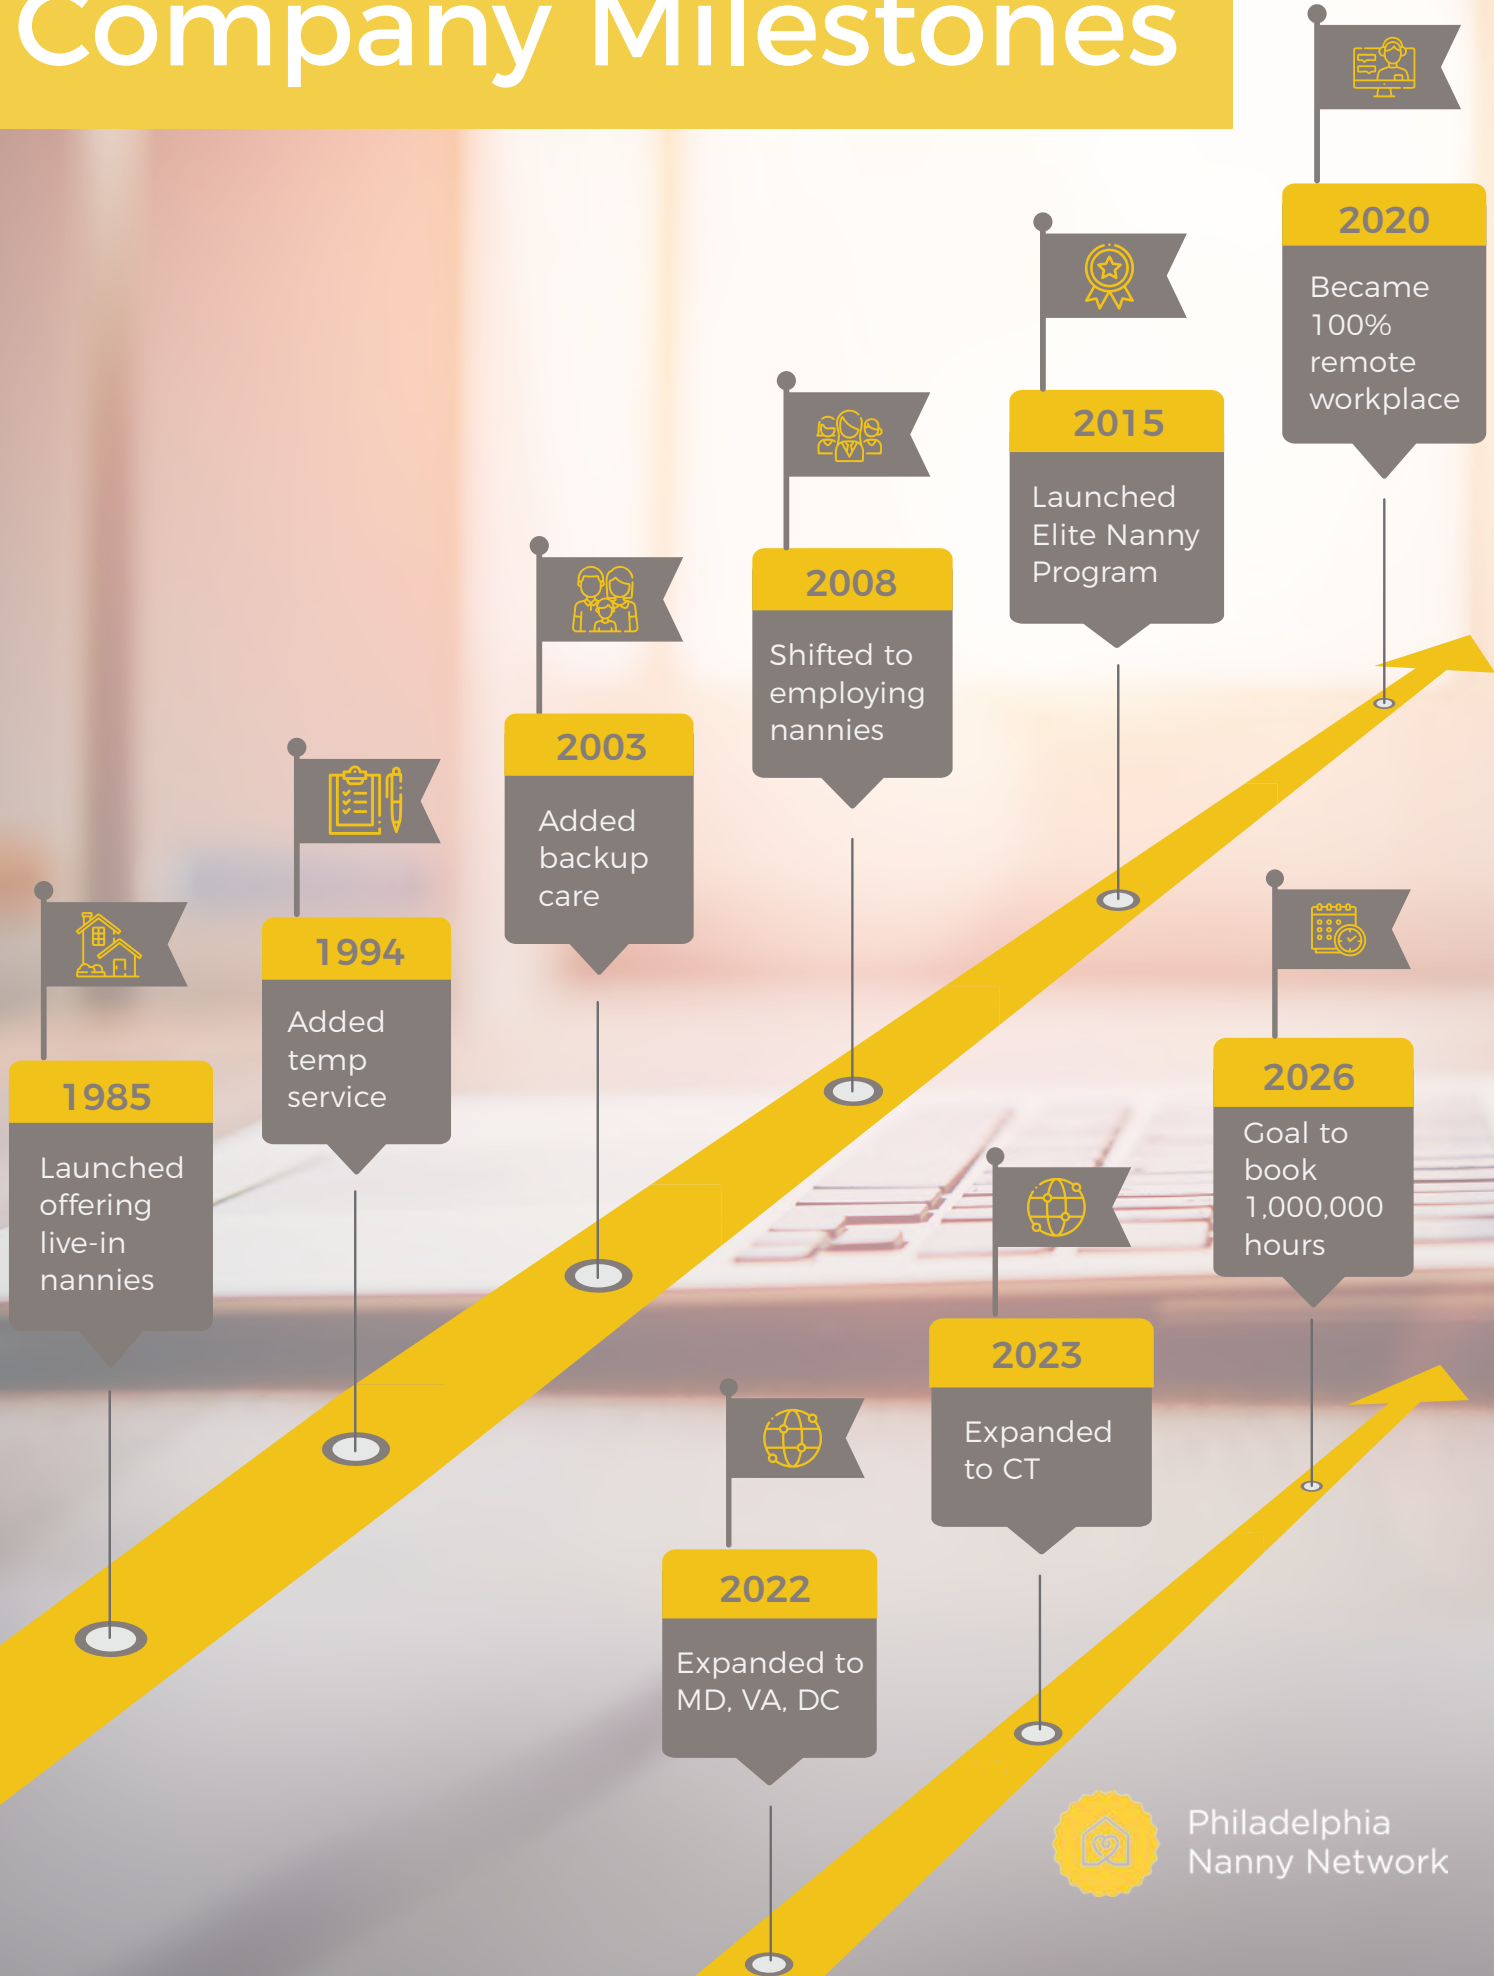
Company Milestones

1985
Launched offering live-in nannies

1994
Added temp service

2003
Added backup care

2008
Shifted to employing nannies

2015
Launched Elite Nanny Program

2020
Became 100% remote workplace

2022
Expanded to MD, VA, DC

2023
Expanded to CT

2026
Goal to book 1,000,000 hours

Philadelphia Nanny Network